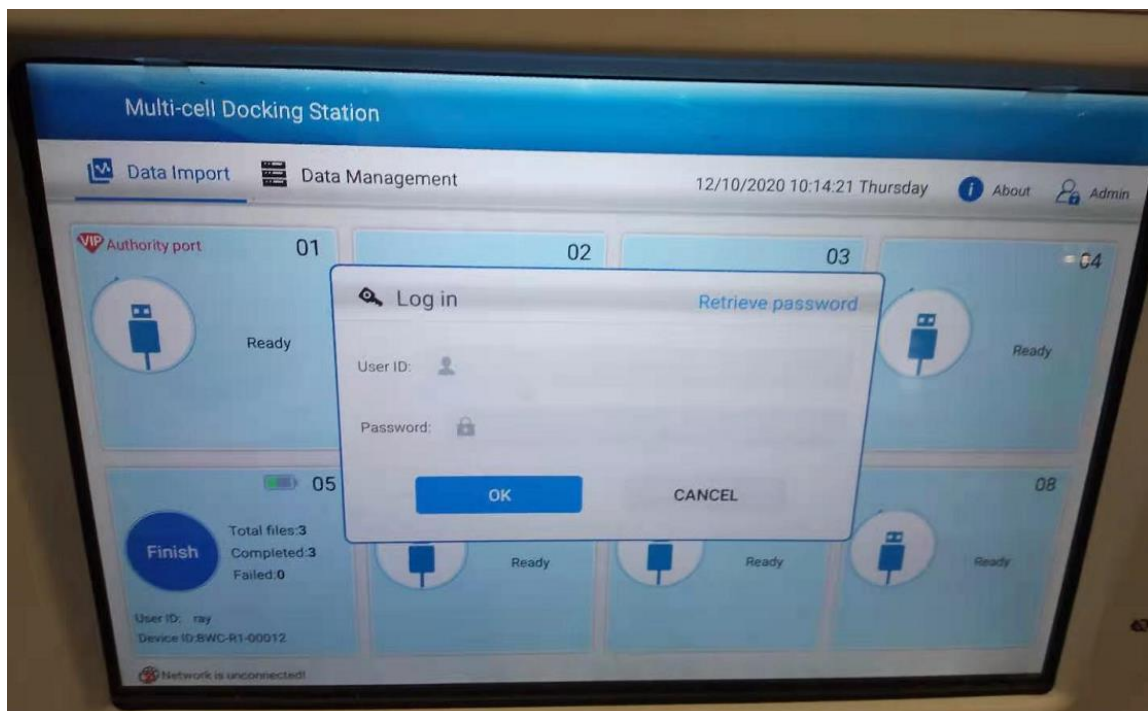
Multi-cell Docking Station

Data Import Data Management 12/10/2020 10:14:21 Thursday About Admin

VIP Authority port 01

Ready

02

03

04

Ready

Log in Retrieve password

User ID:

Password:

OK CANCEL

05

Finish

Total files:3
Completed:3
Failed:0

User ID: ray
Device ID:BWC-R1-00012

Ready

Ready

08

Ready

Network is unconnected!